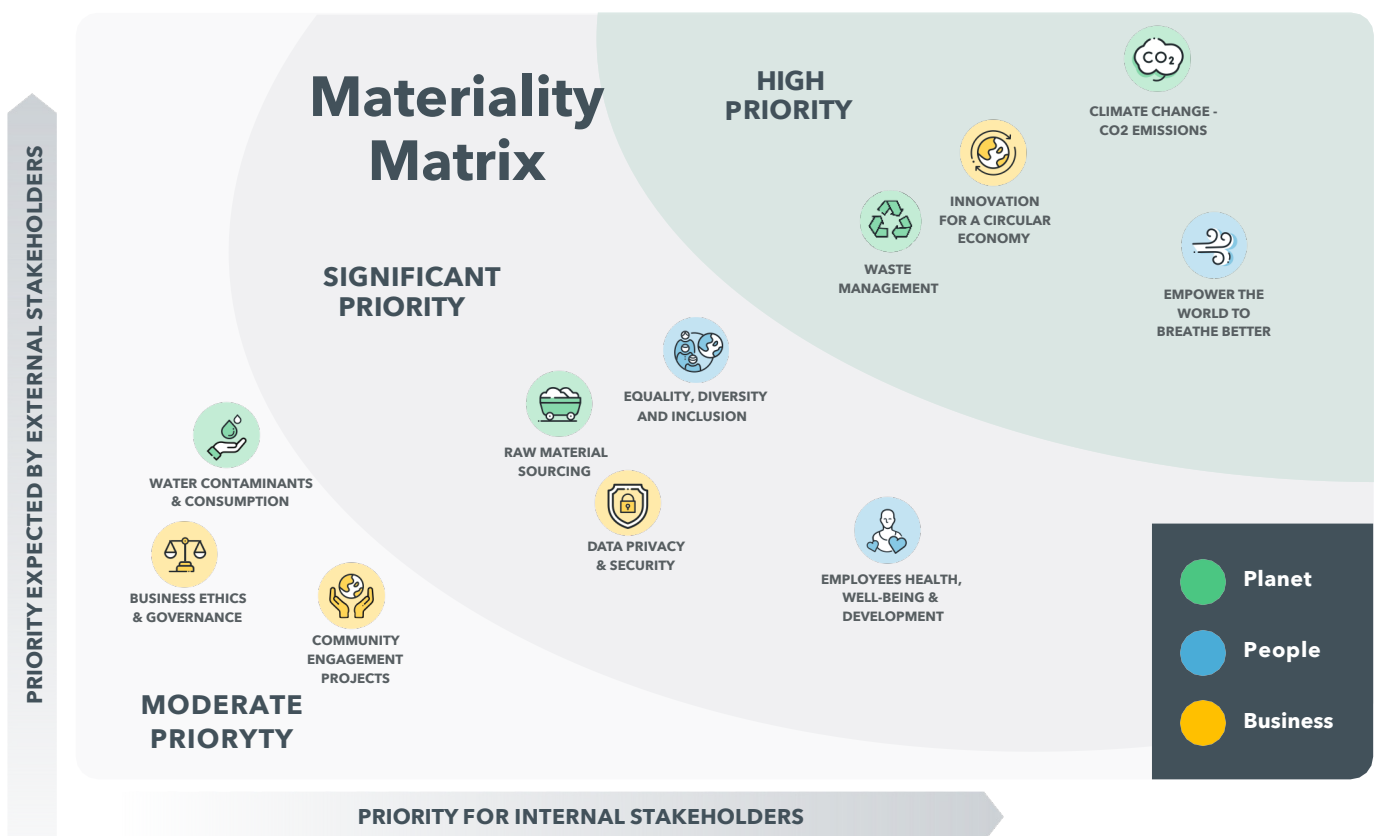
PRIORITY EXPECTED BY EXTERNAL STAKEHOLDERS

Materiality Matrix

HIGH PRIORITY

$CO_2$

CLIMATE CHANGE - CO2 EMISSIONS

INNOVATION FOR A CIRCULAR ECONOMY

WASTE MANAGEMENT

EMPOWER THE WORLD TO BREATHE BETTER

SIGNIFICANT PRIORITY

EQUALITY, DIVERSITY AND INCLUSION

RAW MATERIAL SOURCING

DATA PRIVACY & SECURITY

EMPLOYEES HEALTH, WELL-BEING & DEVELOPMENT

WATER CONTAMINANTS & CONSUMPTION

BUSINESS ETHICS & GOVERNANCE

COMMUNITY ENGAGEMENT PROJECTS

MODERATE PRIORYTY

Planet

People

Business

PRIORITY FOR INTERNAL STAKEHOLDERS